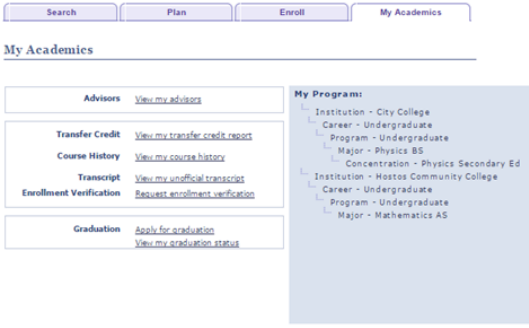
Search | Plan | Enroll | My Academics

My Academics

Advisors View my advisors

Transfer Credit View my transfer credit report
Course History View my course history
Transcript View my unofficial transcript
Enrollment Verification Request enrollment verification

Graduation Apply for graduation
View my graduation status

My Program:
Institution - City College
Career - Undergraduate
Program - Undergraduate
Major - Physics BS
Concentration - Physics Secondary Ed
Institution - Hostos Community College
Career - Undergraduate
Program - Undergraduate
Major - Mathematics AS